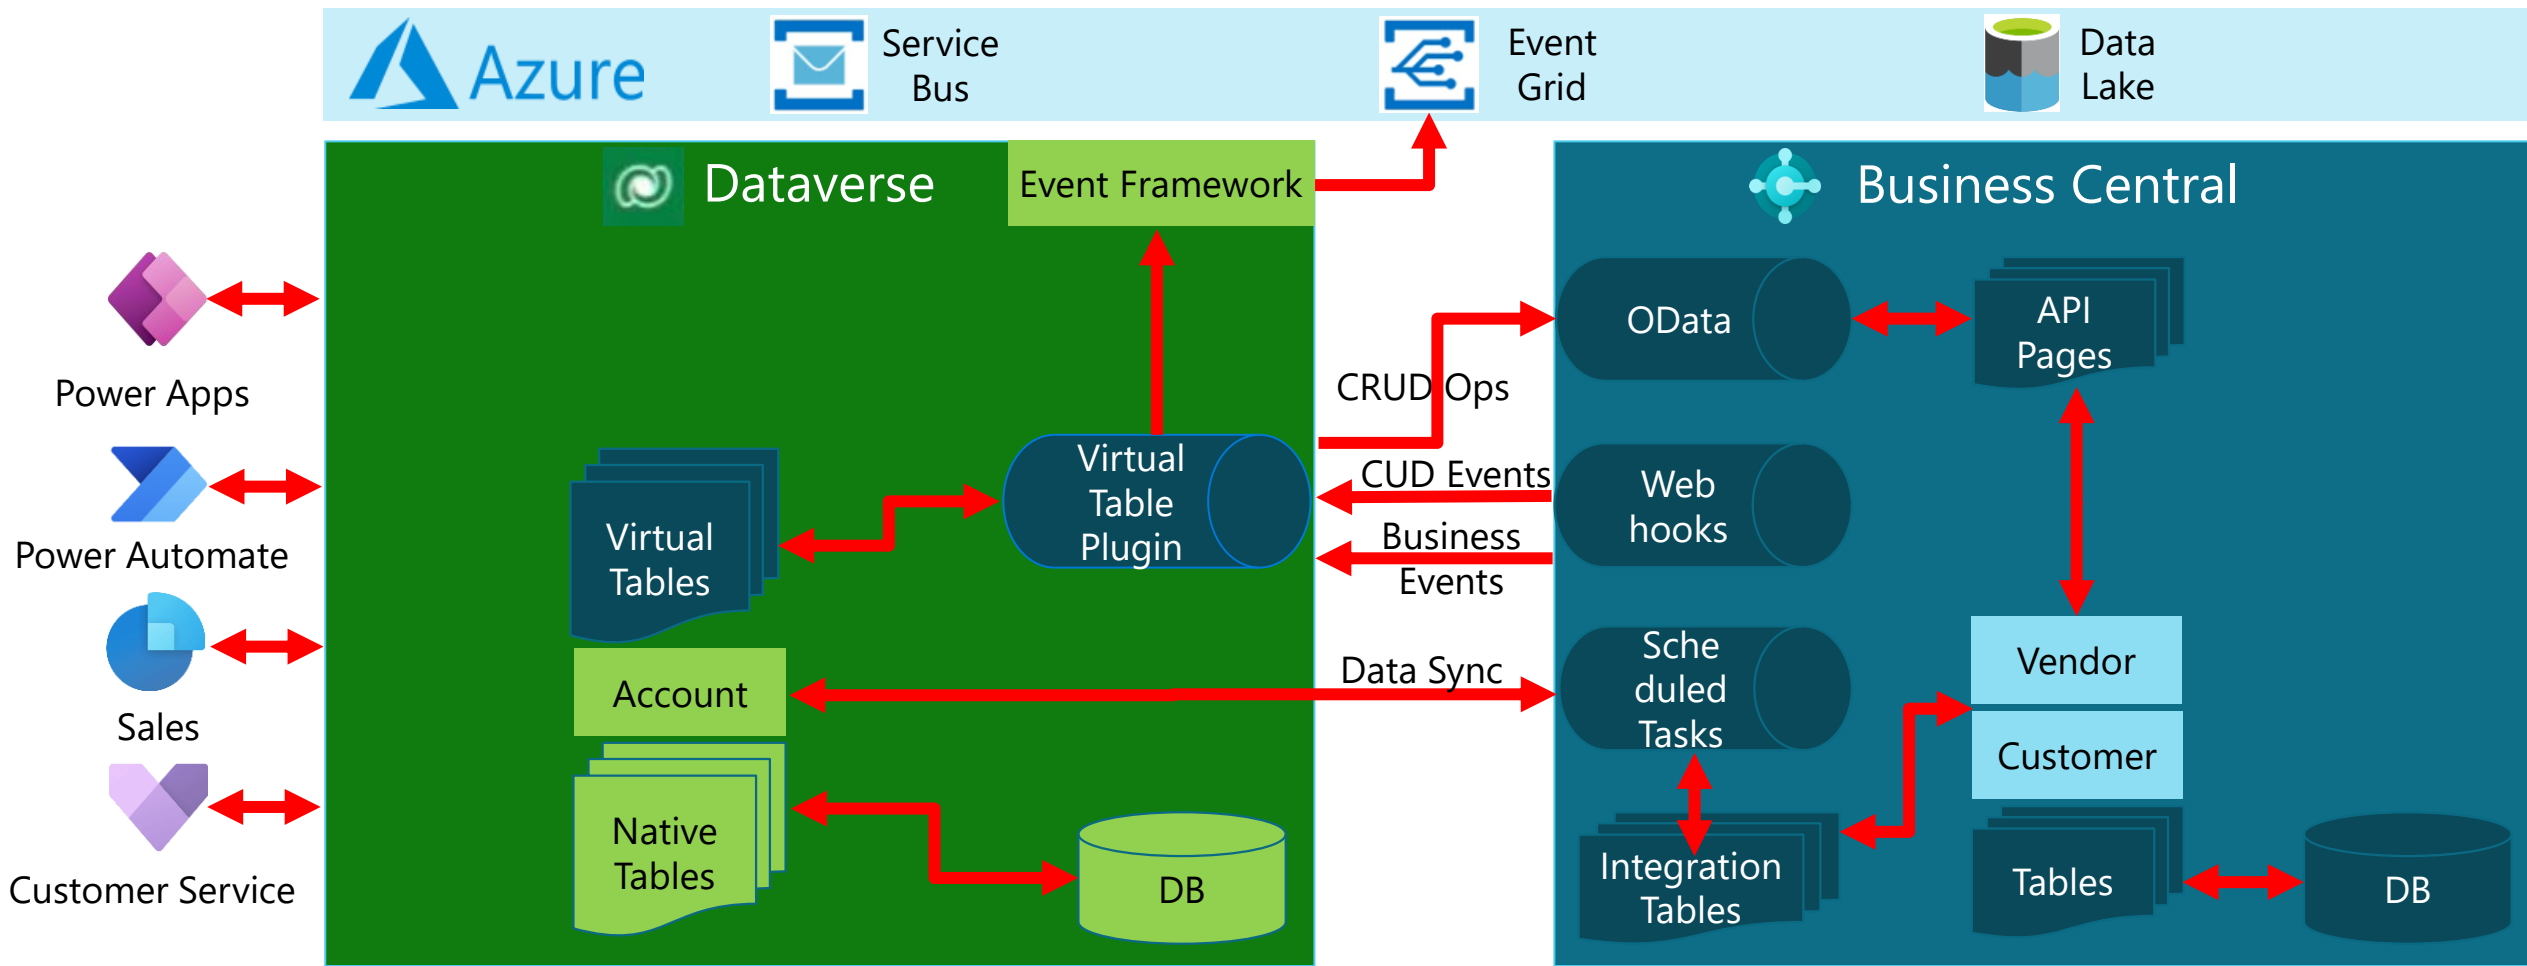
Azure
Service Bus
Event Grid
Data Lake

Dataverse
Event Framework

Business Central

Power Apps
Power Automate
Sales
Customer Service

Virtual Table Plugin
Virtual Tables
Account
Native Tables
DB

CRUD Ops
CUD Events
Business Events
Data Sync

OData
API Pages
Web hooks
Sche duled Tasks
Vendor
Customer
Integration Tables
Tables
DB